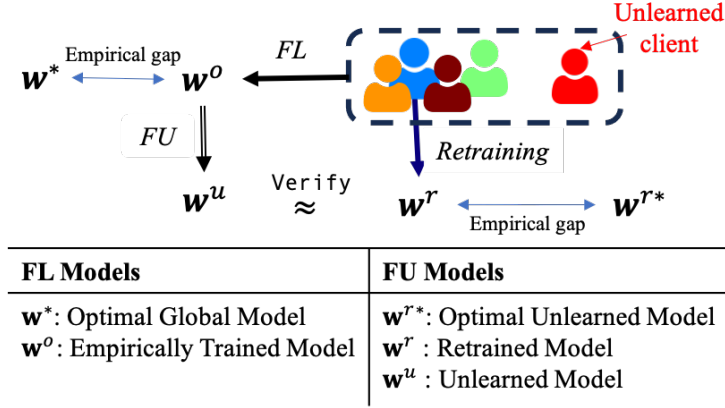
Unlearned client

Empirical gap

$\boldsymbol{w}^*$ $\boldsymbol{w}^o$

*FL*

*FU*

*Retraining*

$\boldsymbol{w}^u$ Verify $\approx$ $\boldsymbol{w}^r$ $\boldsymbol{w}^{r*}$

Empirical gap

| FL Models | FU Models |
|---|---|
| $\mathbf{w}^*$: Optimal Global Model<br>$\mathbf{w}^o$: Empirically Trained Model | $\mathbf{w}^{r*}$: Optimal Unlearned Model<br>$\mathbf{w}^r$ : Retrained Model<br>$\mathbf{w}^u$ : Unlearned Model |